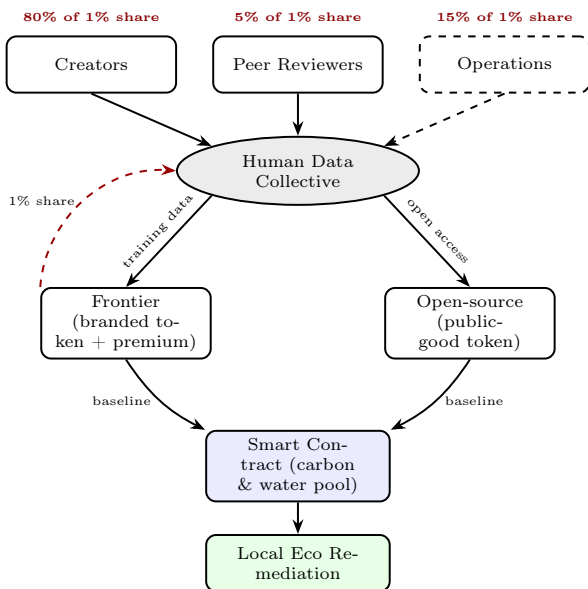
80% of 1% share

5% of 1% share

15% of 1% share

Creators

Peer Reviewers

Operations

Human Data Collective

1% share

training data

open access

Frontier (branded token + premium)

Open-source (publicgood token)

baseline

baseline

Smart Contract (carbon & water pool)

Local Eco Remediation